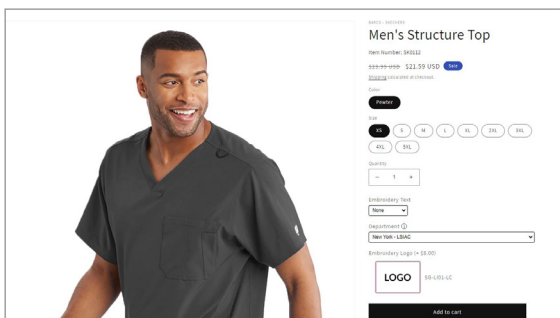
BARCO - SKSU103

Men's Structure Top

Item Number: SK0112

$23.99 USD $21.59 USD Sale

Shipping calculated at checkout.

Color

Pewter

Size

XS S M L XL 2XL 3XL 4XL 5XL

Quantity

− 1 +

Embroidery Text

None

Department

New York - LSSAC

Embroidery Logo (+ $8.00)

LOGO

SG-L101-LC

Add to cart